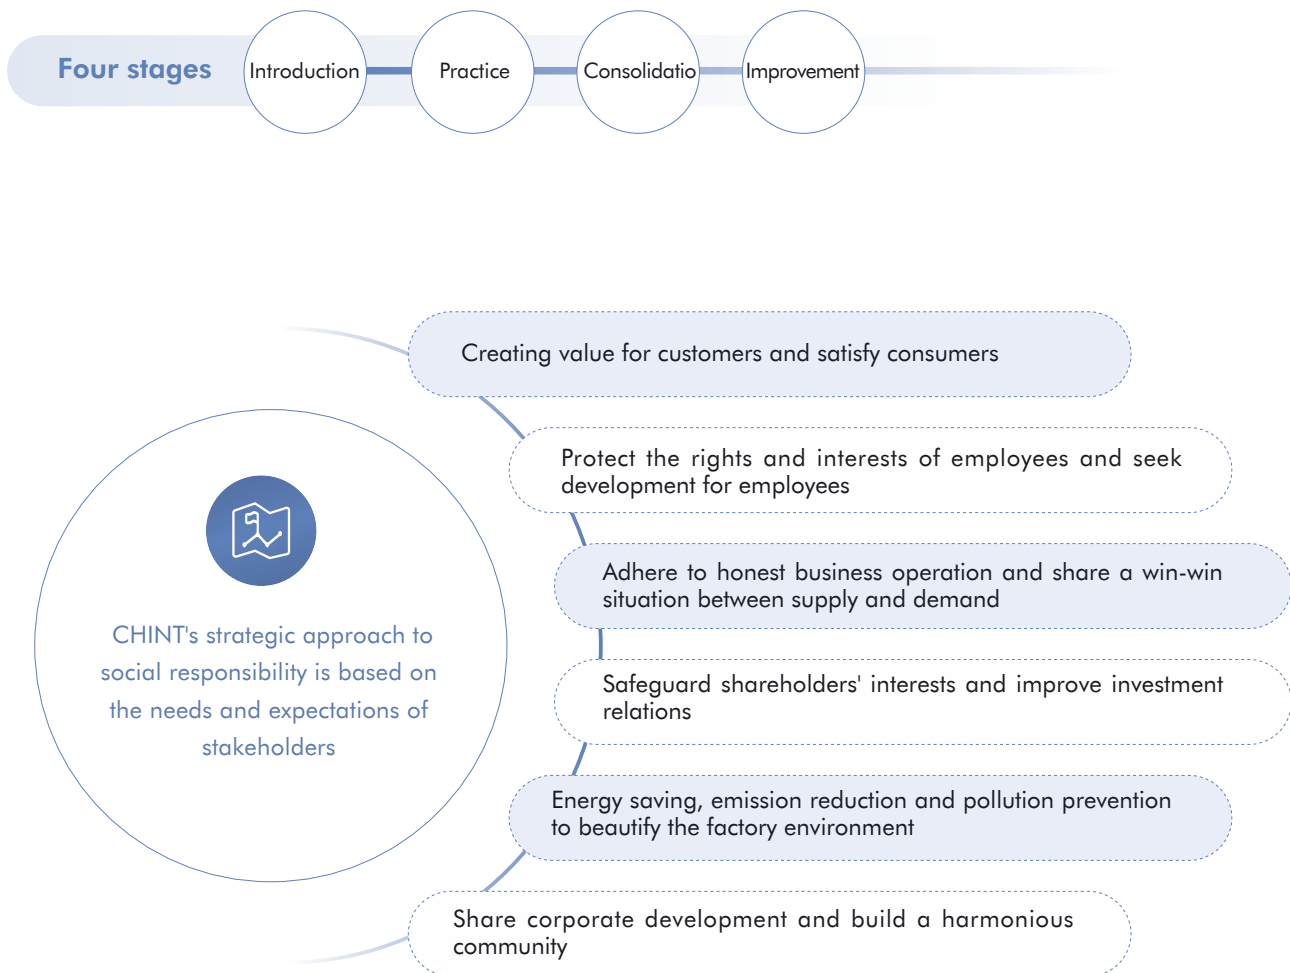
Four stages

Introduction

Practice

Consolidatio

Improvement

Creating value for customers and satisfy consumers

Protect the rights and interests of employees and seek development for employees

Adhere to honest business operation and share a win-win situation between supply and demand

Safeguard shareholders' interests and improve investment relations

Energy saving, emission reduction and pollution prevention to beautify the factory environment

Share corporate development and build a harmonious community

CHINT's strategic approach to social responsibility is based on the needs and expectations of stakeholders